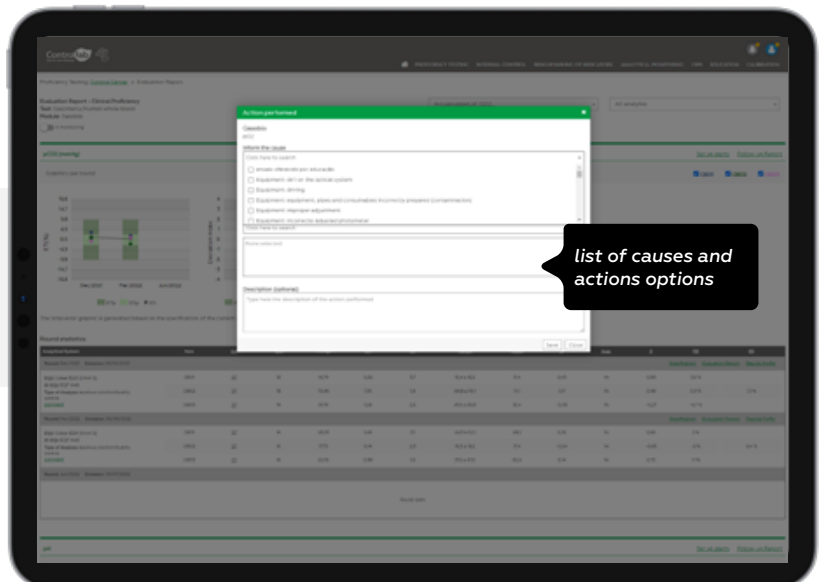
Controllab

Proficiency Testing Control Center > Evaluation Report

Evaluation Report - Clinical Proficiency

Action performed

Inform the cause

Equipment: dirt on the optical system

Equipment: driving

Equipment: incorrect adjustment

Description (optional)

Type here the description of the action performed

Save Close

list of causes and actions options

Round statistics

Set an alert Follow up Report